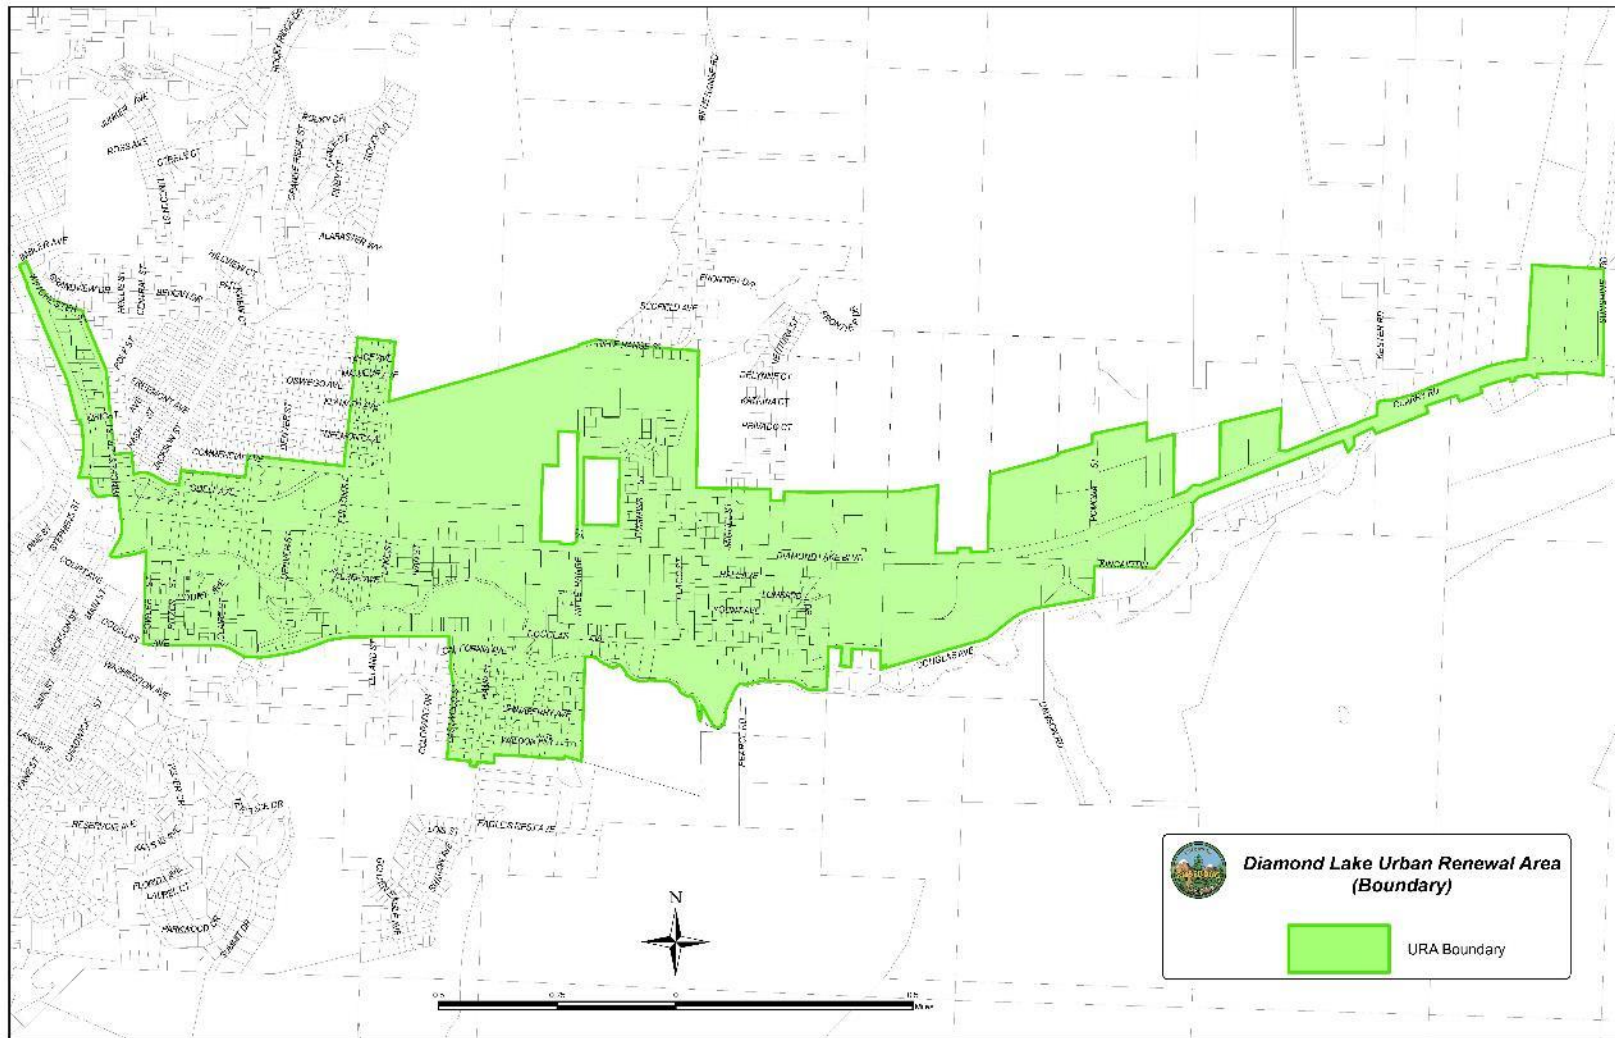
Diamond Lake Urban Renewal Area (Boundary)

URA Boundary

N

DIAMOND LAKE BLVD

DOUGLAS AVE

STEPHENS ST

JACKSON ST

MAIN ST

WASHINGTON AVE

COURT AVE

ALABASTER WAY

FRONTIER DR

SCOFIELD AVE

OSWEGO AVE

FREMONT AVE

STEWART PKWY

CALIFORNIA AVE

FAIRMOUNT AVE

DOUGLAS AVE

LANCASTER

KESTER RD

SUNSHINE RD

VINE ST

PINE ST

LANE AVE

RESERVOIR AVE

FLORED AVE

LAUREL ST

PARKWOOD DR

EAGLES REST AVE

DAVIS ST

ROSS AVE

HILLVIEW CT

LINCOLN ST

MILL ST

POLK ST

GRANDVIEW DR

HARVARD AVE

BARKER AVE

GARDEN VALLEY

Miles